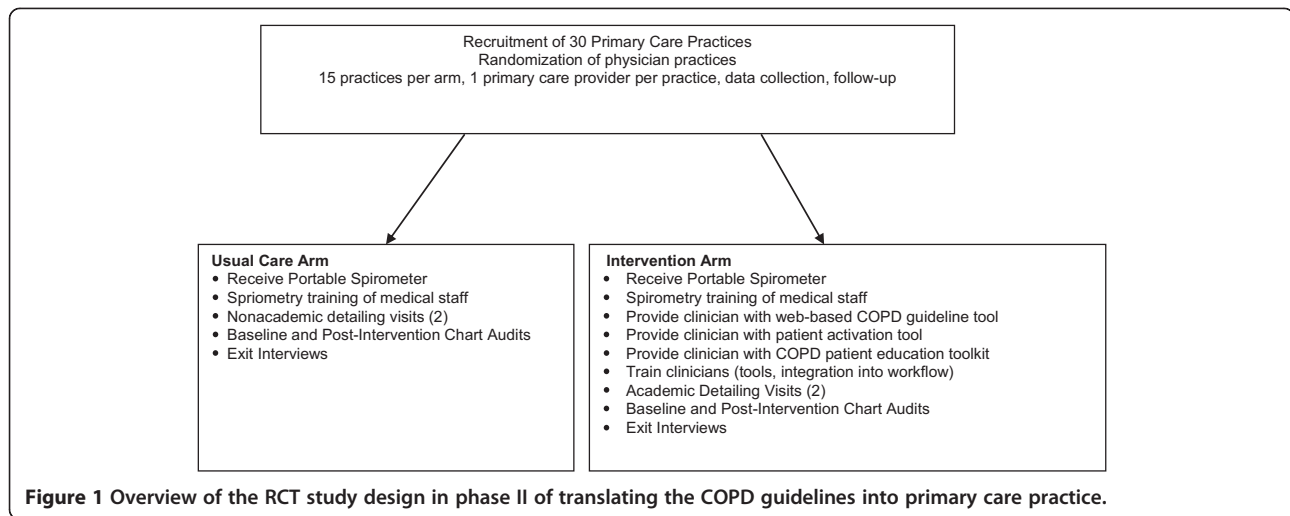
Recruitment of 30 Primary Care Practices
Randomization of physician practices
15 practices per arm, 1 primary care provider per practice, data collection, follow-up

Usual Care Arm
• Receive Portable Spirometer
• Spriometry training of medical staff
• Nonacademic detailing visits (2)
• Baseline and Post-Intervention Chart Audits
• Exit Interviews

Intervention Arm
• Receive Portable Spirometer
• Spirometry training of medical staff
• Provide clinician with web-based COPD guideline tool
• Provide clinician with patient activation tool
• Provide clinician with COPD patient education toolkit
• Train clinicians (tools, integration into workflow)
• Academic Detailing Visits (2)
• Baseline and Post-Intervention Chart Audits
• Exit Interviews

Figure 1 Overview of the RCT study design in phase II of translating the COPD guidelines into primary care practice.